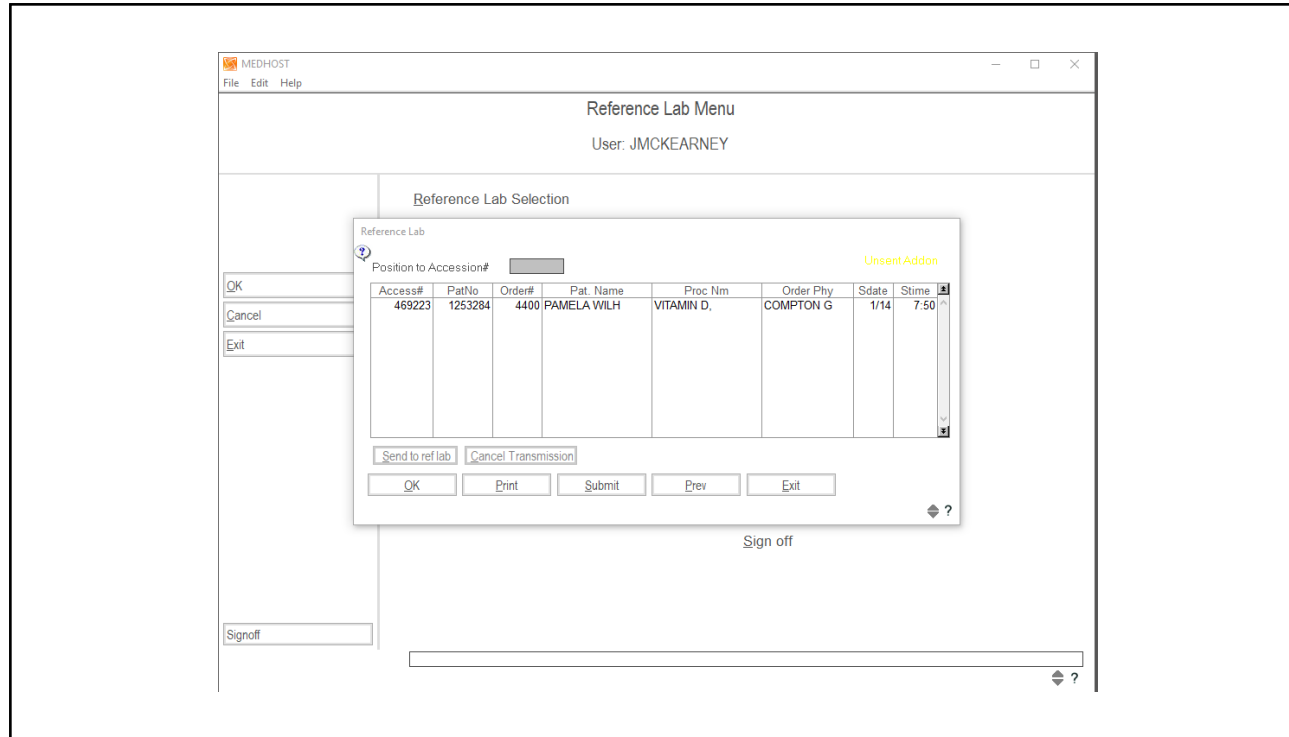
MEDHOST
File Edit Help

Reference Lab Menu

User: JMCKEARNEY

Reference Lab Selection

OK
Cancel
Exit

Reference Lab

Position to Accession#

Unsent Addon

| Access# | PatNo | Order# | Pat. Name | Proc Nm | Order Phy | Sdate | Stime |
|---|---|---|---|---|---|---|---|
| 469223 | 1253284 | 4400 | PAMELA WILH | VITAMIN D, | COMPTON G | 1/14 | 7:50 |

Send to ref lab
Cancel Transmission

OK
Print
Submit
Prev
Exit

?

Sign off

Signoff

?